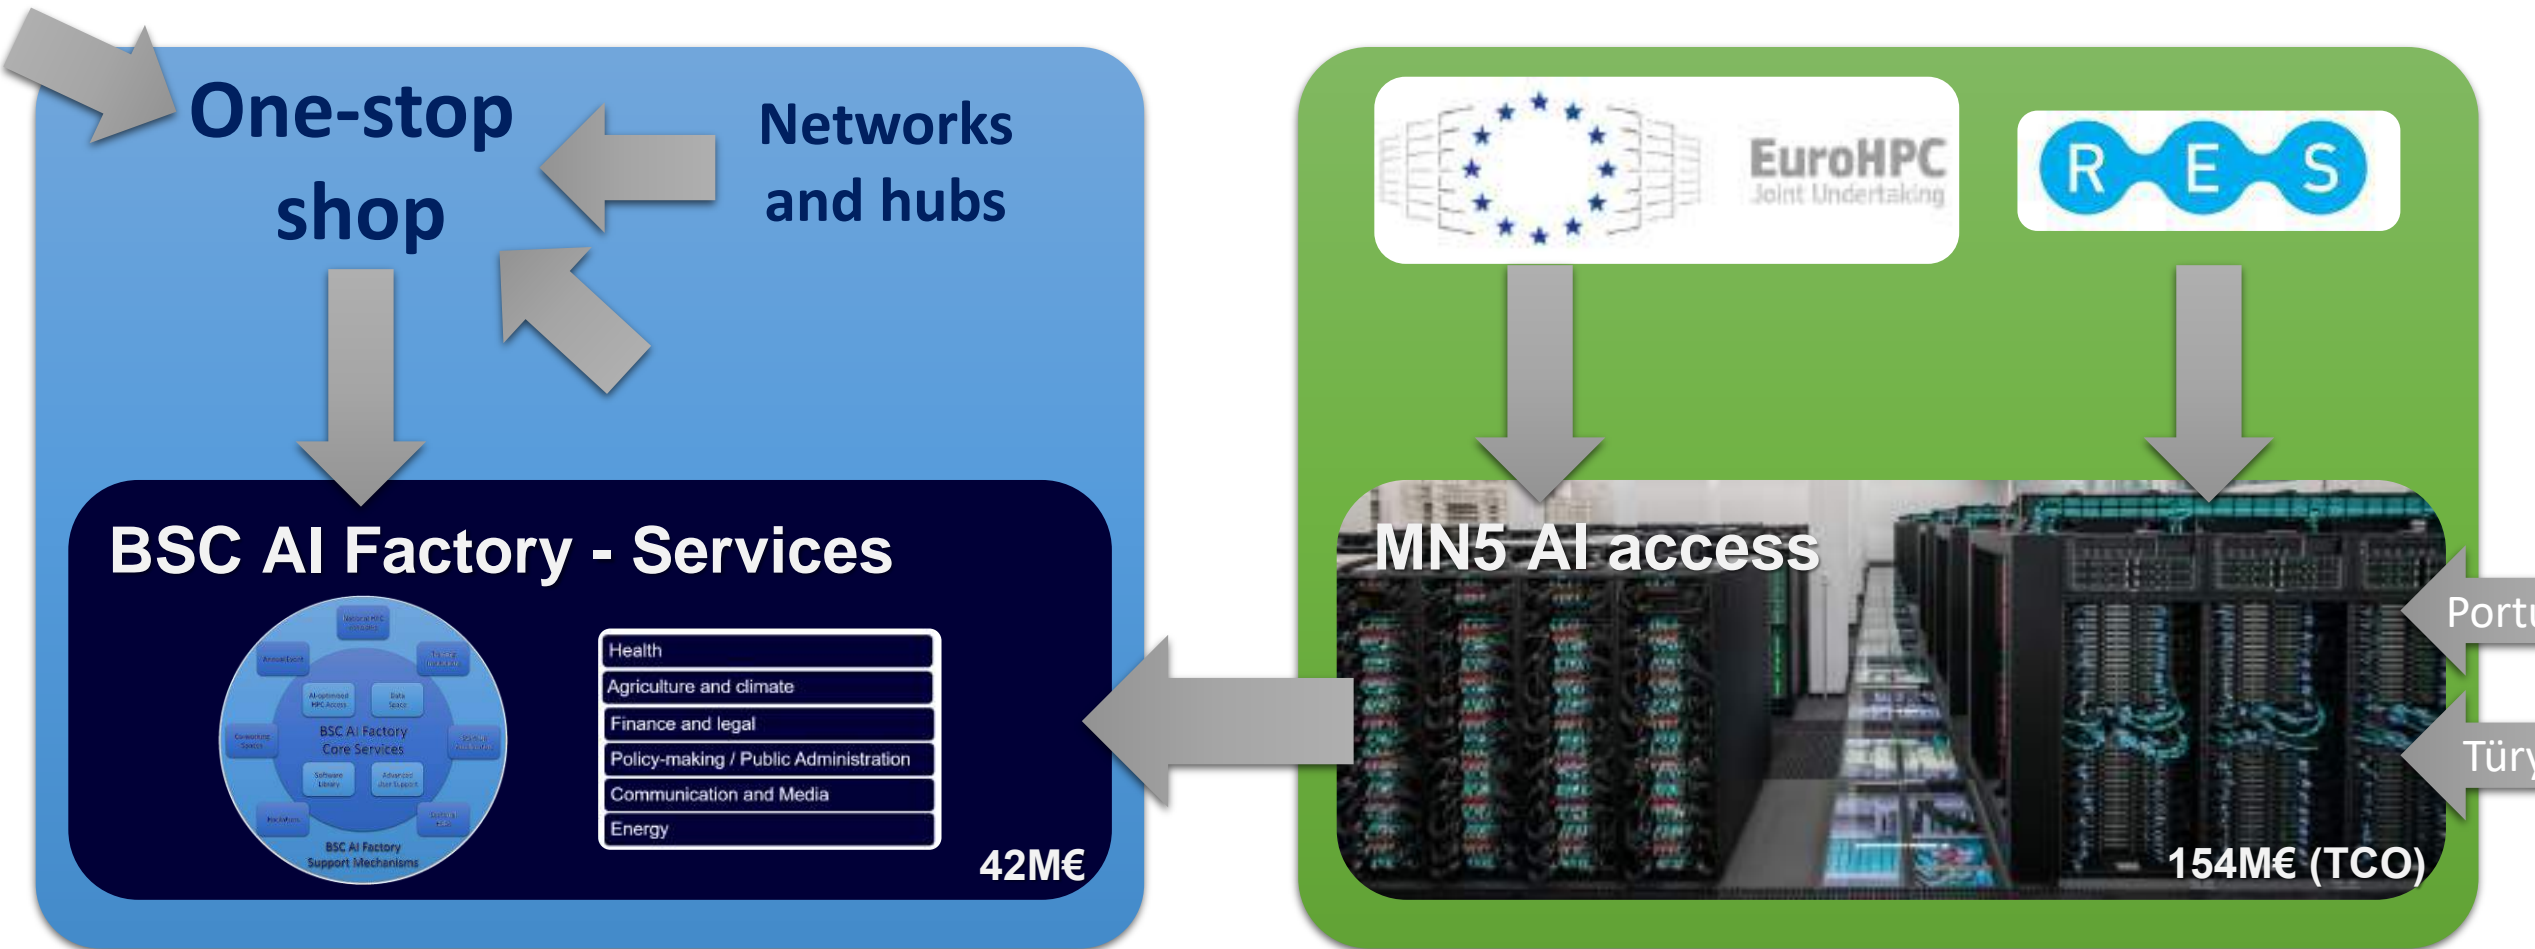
One-stop shop

Networks and hubs

BSC AI Factory - Services

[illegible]

BSC AI Factory Core Services

BSC AI Factory Support Mechanisms

| Health |
|---|
| Agriculture and climate |
| Finance and legal |
| Policy-making / Public Administration |
| Communication and Media |
| Energy |

42M€

EuroHPC Joint Undertaking

RES

MN5 AI access

Port

Türk

154M€ (TCO)